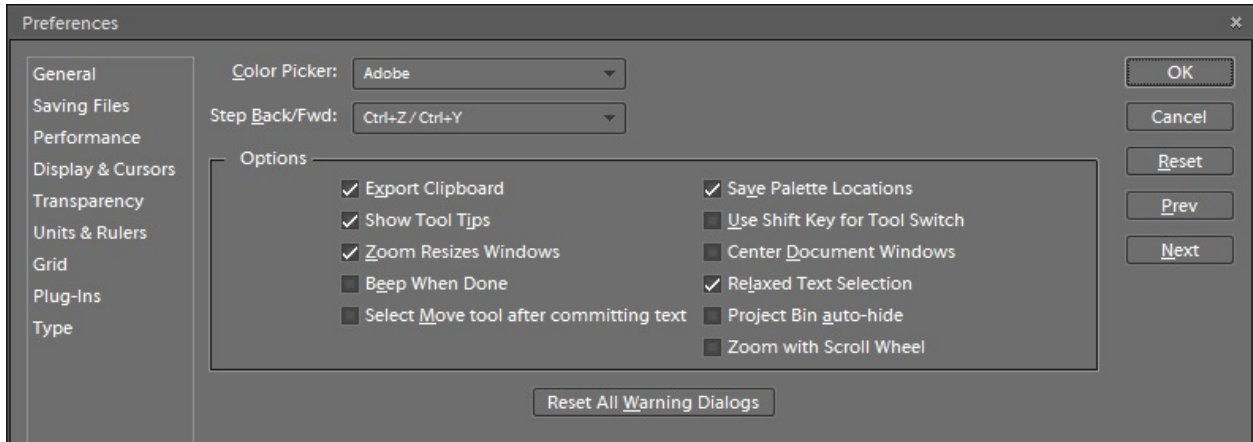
Preferences

General
Saving Files
Performance
Display & Cursors
Transparency
Units & Rulers
Grid
Plug-Ins
Type

Color Picker: Adobe

Step Back/Fwd: Ctrl+Z / Ctrl+Y

Options

✓ Export Clipboard
✓ Show Tool Tips
✓ Zoom Resizes Windows
Beep When Done
Select Move tool after committing text

✓ Save Palette Locations
Use Shift Key for Tool Switch
Center Document Windows
✓ Relaxed Text Selection
Project Bin auto-hide
Zoom with Scroll Wheel

Reset All Warning Dialogs

OK
Cancel
Reset
Prev
Next